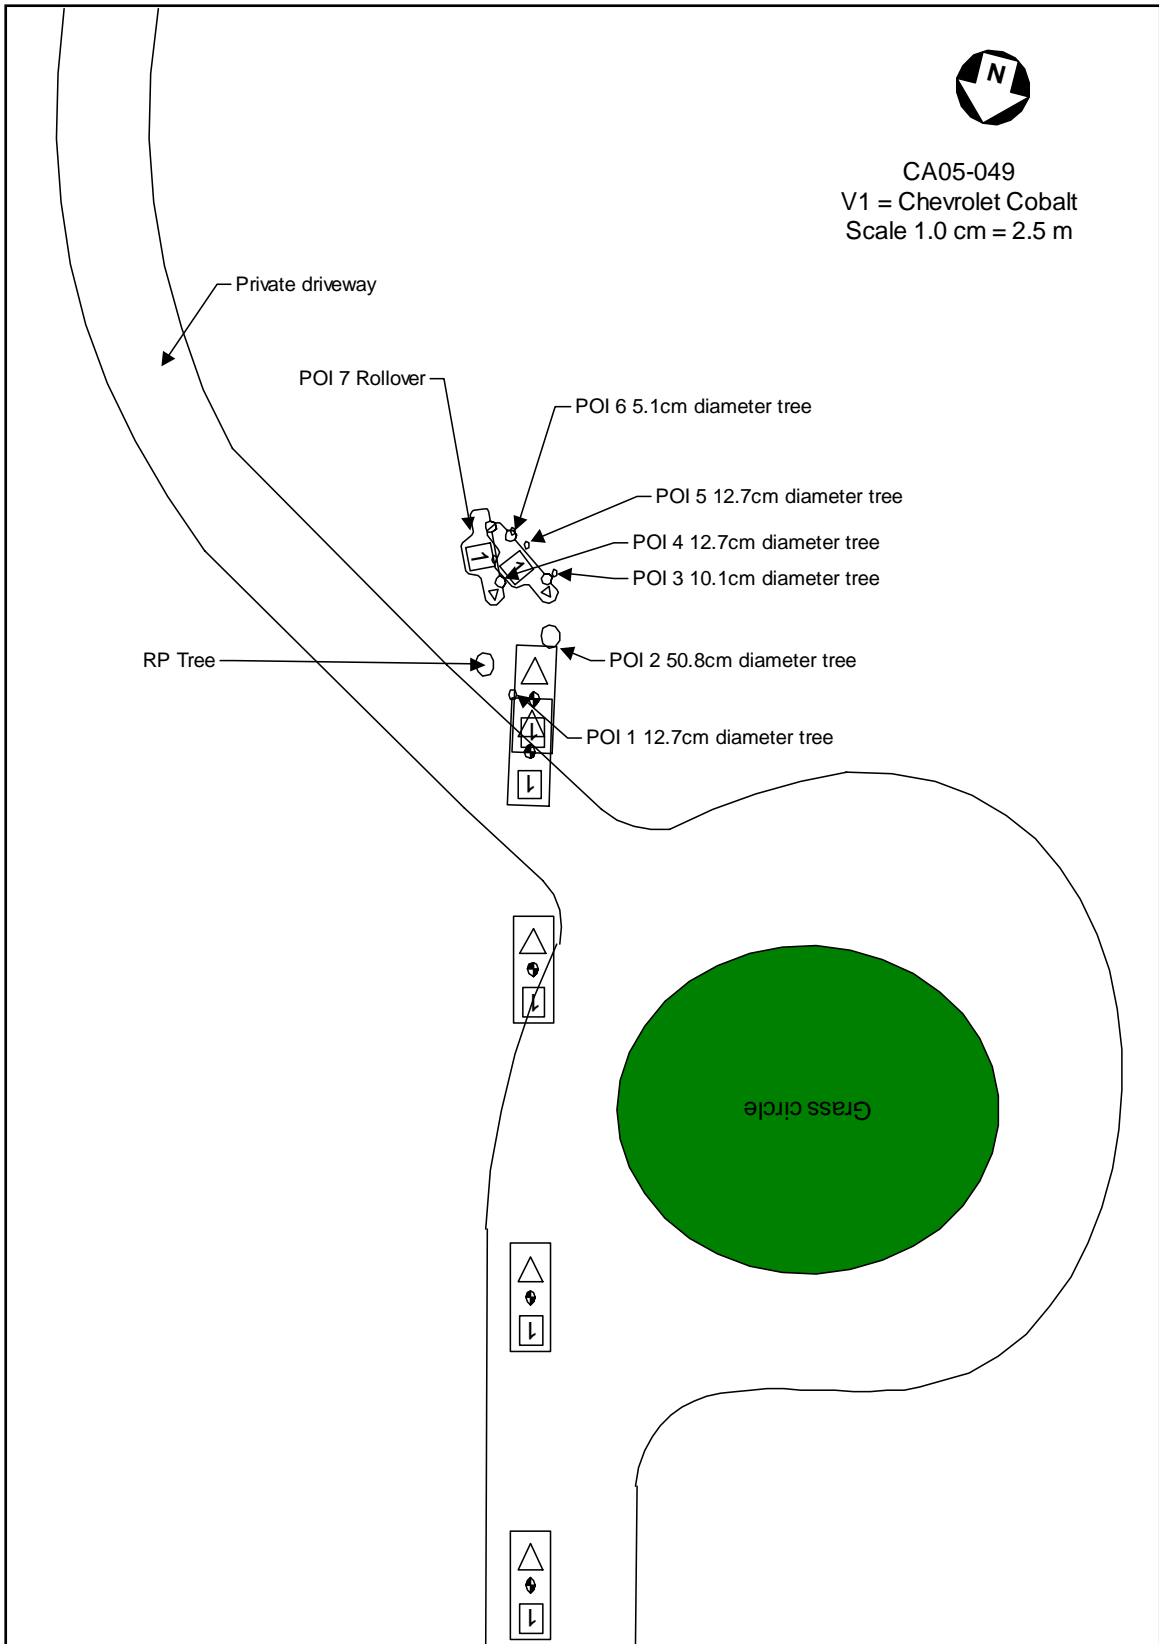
N

CA05-049
V1 = Chevrolet Cobalt
Scale 1.0 cm = 2.5 m

Private driveway

POI 7 Rollover

POI 6 5.1cm diameter tree

POI 5 12.7cm diameter tree

POI 4 12.7cm diameter tree

POI 3 10.1cm diameter tree

RP Tree

POI 2 50.8cm diameter tree

POI 1 12.7cm diameter tree

1

1

1

1

1

1

Grass circle